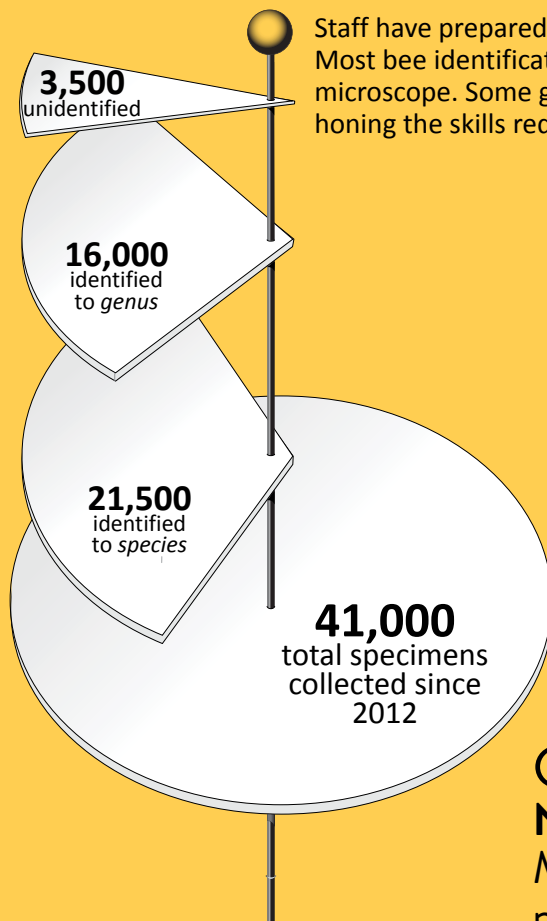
Staff have prepared
Most bee identificat
microscope. Some g
honing the skills rec

3,500
unidentified

16,000
identified
to *genus*

21,500
identified
to *species*

41,000
total specimens
collected since
2012

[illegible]
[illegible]
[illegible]